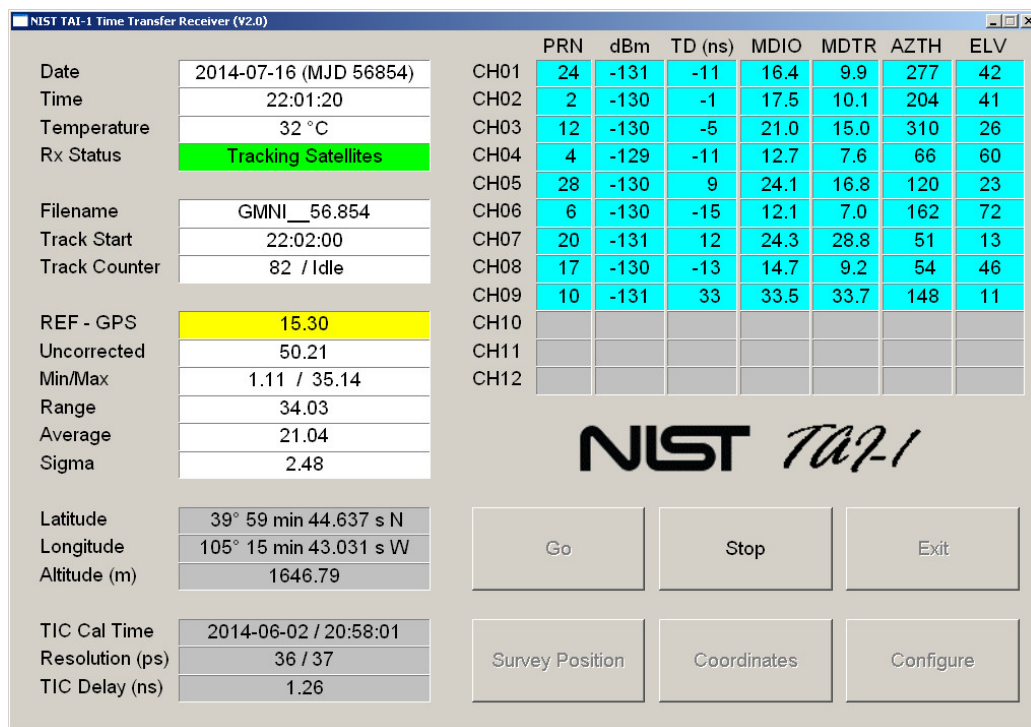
NIST TAI-1 Time Transfer Receiver (V2.0)

| | |
|---|---|
| Date | 2014-07-16 (MJD 56854) |
| Time | 22:01:20 |
| Temperature | 32 °C |
| Rx Status | Tracking Satellites |

| | |
|---|---|
| Filename | GMNI__56.854 |
| Track Start | 22:02:00 |
| Track Counter | 82 / Idle |

| | |
|---|---|
| REF - GPS | 15.30 |
| Uncorrected | 50.21 |
| Min/Max | 1.11 / 35.14 |
| Range | 34.03 |
| Average | 21.04 |
| Sigma | 2.48 |

| | |
|---|---|
| Latitude | 39° 59 min 44.637 s N |
| Longitude | 105° 15 min 43.031 s W |
| Altitude (m) | 1646.79 |

| | |
|---|---|
| TIC Cal Time | 2014-06-02 / 20:58:01 |
| Resolution (ps) | 36 / 37 |
| TIC Delay (ns) | 1.26 |

| | PRN | dBm | TD (ns) | MDIO | MDTR | AZTH | ELV |
|---|---|---|---|---|---|---|---|
| CH01 | 24 | -131 | -11 | 16.4 | 9.9 | 277 | 42 |
| CH02 | 2 | -130 | -1 | 17.5 | 10.1 | 204 | 41 |
| CH03 | 12 | -130 | -5 | 21.0 | 15.0 | 310 | 26 |
| CH04 | 4 | -129 | -11 | 12.7 | 7.6 | 66 | 60 |
| CH05 | 28 | -130 | 9 | 24.1 | 16.8 | 120 | 23 |
| CH06 | 6 | -130 | -15 | 12.1 | 7.0 | 162 | 72 |
| CH07 | 20 | -131 | 12 | 24.3 | 28.8 | 51 | 13 |
| CH08 | 17 | -130 | -13 | 14.7 | 9.2 | 54 | 46 |
| CH09 | 10 | -131 | 33 | 33.5 | 33.7 | 148 | 11 |
| CH10 | | | | | | | |
| CH11 | | | | | | | |
| CH12 | | | | | | | |

NIST TAI-1

Go Stop Exit

Survey Position Coordinates Configure